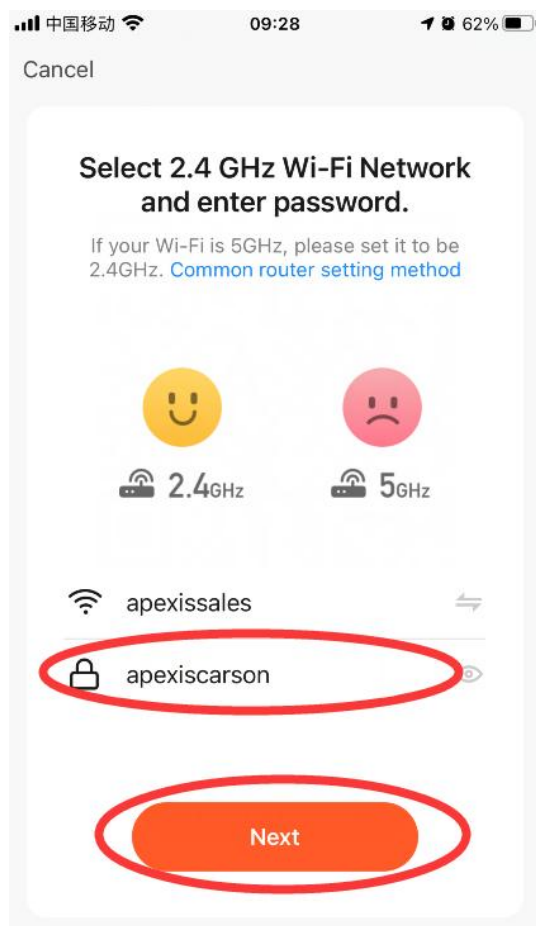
中国移动 09:28 62%

Cancel

Select 2.4 GHz Wi-Fi Network and enter password.

If your Wi-Fi is 5GHz, please set it to be 2.4GHz. Common router setting method

2.4GHz

5GHz

apexissales

apexiscarson

Next